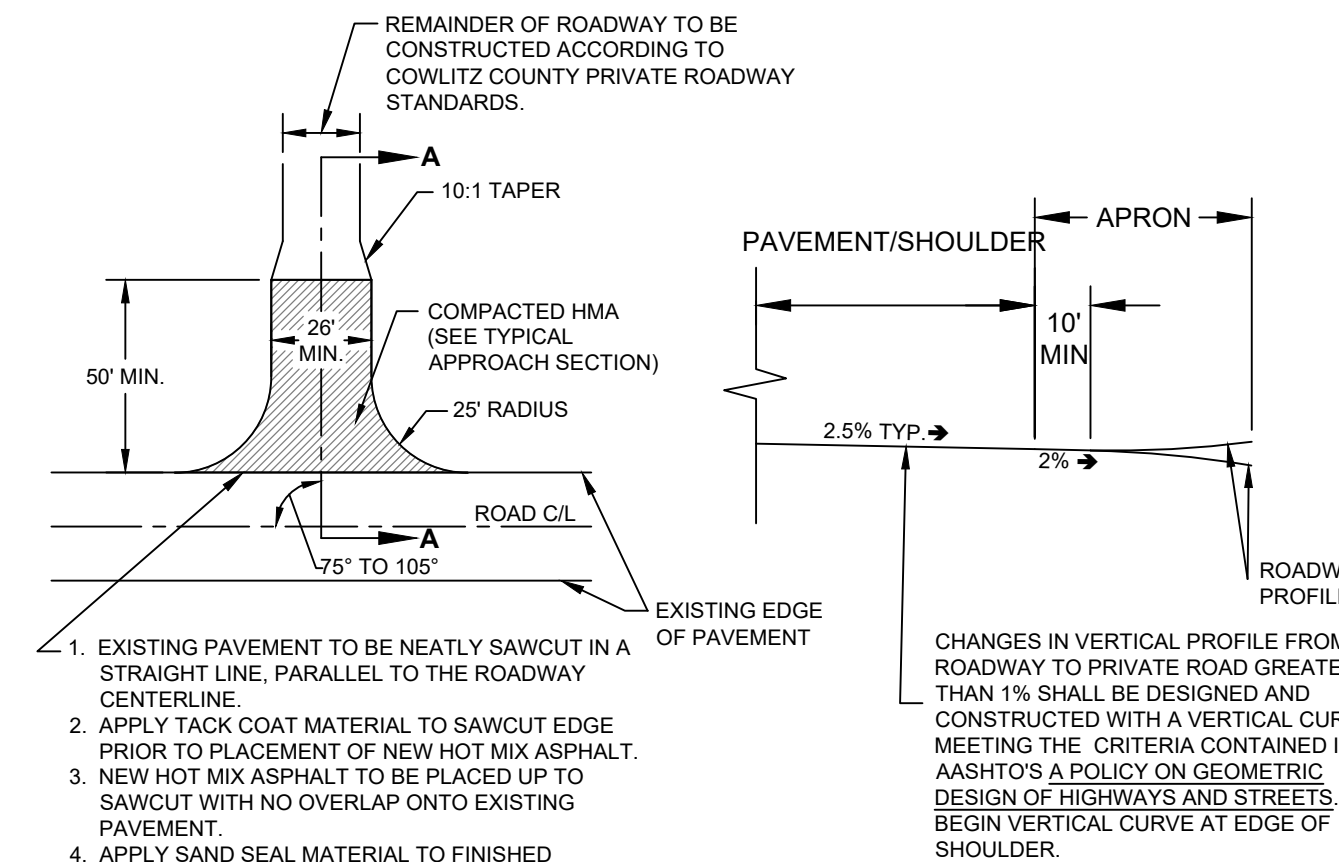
REMAINDER OF ROADWAY TO BE CONSTRUCTED ACCORDING TO COWLITZ COUNTY PRIVATE ROADWAY STANDARDS.

A

10:1 TAPER

COMPACTED HMA (SEE TYPICAL APPROACH SECTION)

26' MIN.

50' MIN.

25' RADIUS

ROAD C/L

A

75° TO 105°

EXISTING EDGE OF PAVEMENT

1. EXISTING PAVEMENT TO BE NEATLY SAWCUT IN A STRAIGHT LINE, PARALLEL TO THE ROADWAY CENTERLINE.
2. APPLY TACK COAT MATERIAL TO SAWCUT EDGE PRIOR TO PLACEMENT OF NEW HOT MIX ASPHALT.
3. NEW HOT MIX ASPHALT TO BE PLACED UP TO SAWCUT WITH NO OVERLAP ONTO EXISTING PAVEMENT.
4. APPLY SAND SEAL MATERIAL TO FINISHED

APRON

PAVEMENT/SHOULDER

10' MIN

2.5% TYP.

2%

ROADW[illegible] PROFIL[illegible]

CHANGES IN VERTICAL PROFILE FROM ROADWAY TO PRIVATE ROAD GREATE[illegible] THAN 1% SHALL BE DESIGNED AND CONSTRUCTED WITH A VERTICAL CUR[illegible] MEETING THE CRITERIA CONTAINED I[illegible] AASHTO'S A POLICY ON GEOMETRIC DESIGN OF HIGHWAYS AND STREETS. BEGIN VERTICAL CURVE AT EDGE OF SHOULDER.